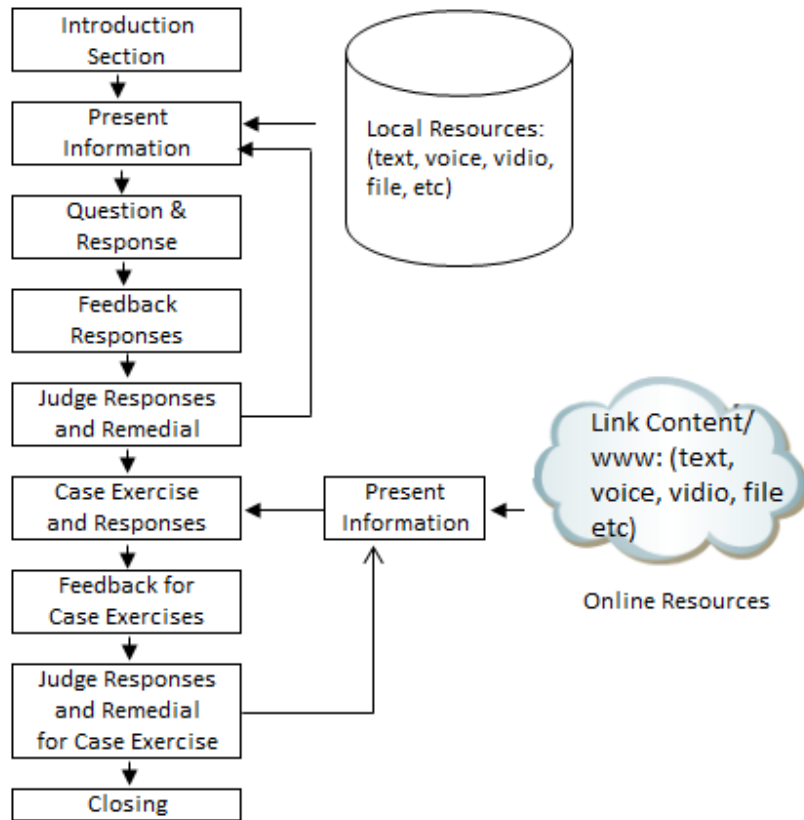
Introduction Section

Present Information

Question & Response

Feedback Responses

Judge Responses and Remedial

Case Exercise and Responses

Feedback for Case Exercises

Judge Responses and Remedial for Case Exercise

Closing

Local Resources: (text, voice, vidio, file, etc)

Present Information

Link Content/ www: (text, voice, vidio, file etc)

Online Resources